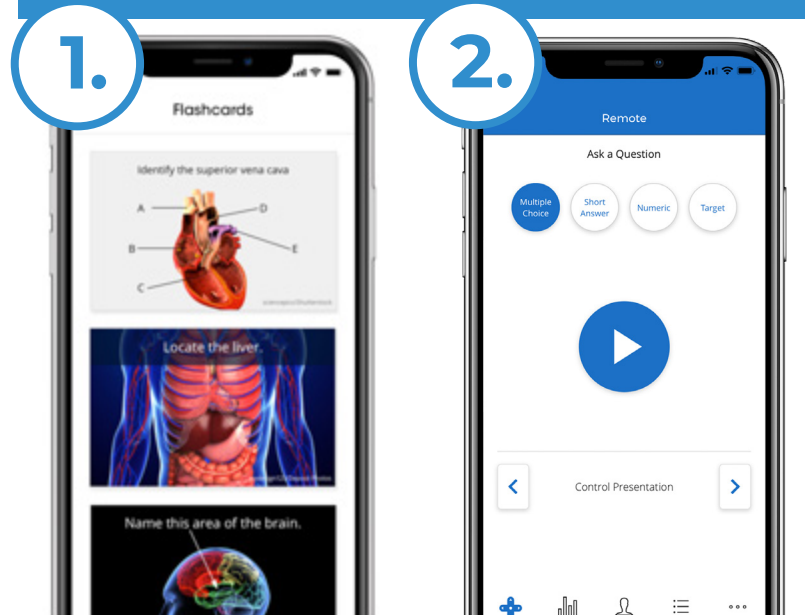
1.

Flashcards

Identify the superior vena cava

A

B

C

D

E

Locate the liver.

Name this area of the brain.

2.

Remote

Ask a Question

Multiple Choice

Short Answer

Numeric

Target

Control Presentation